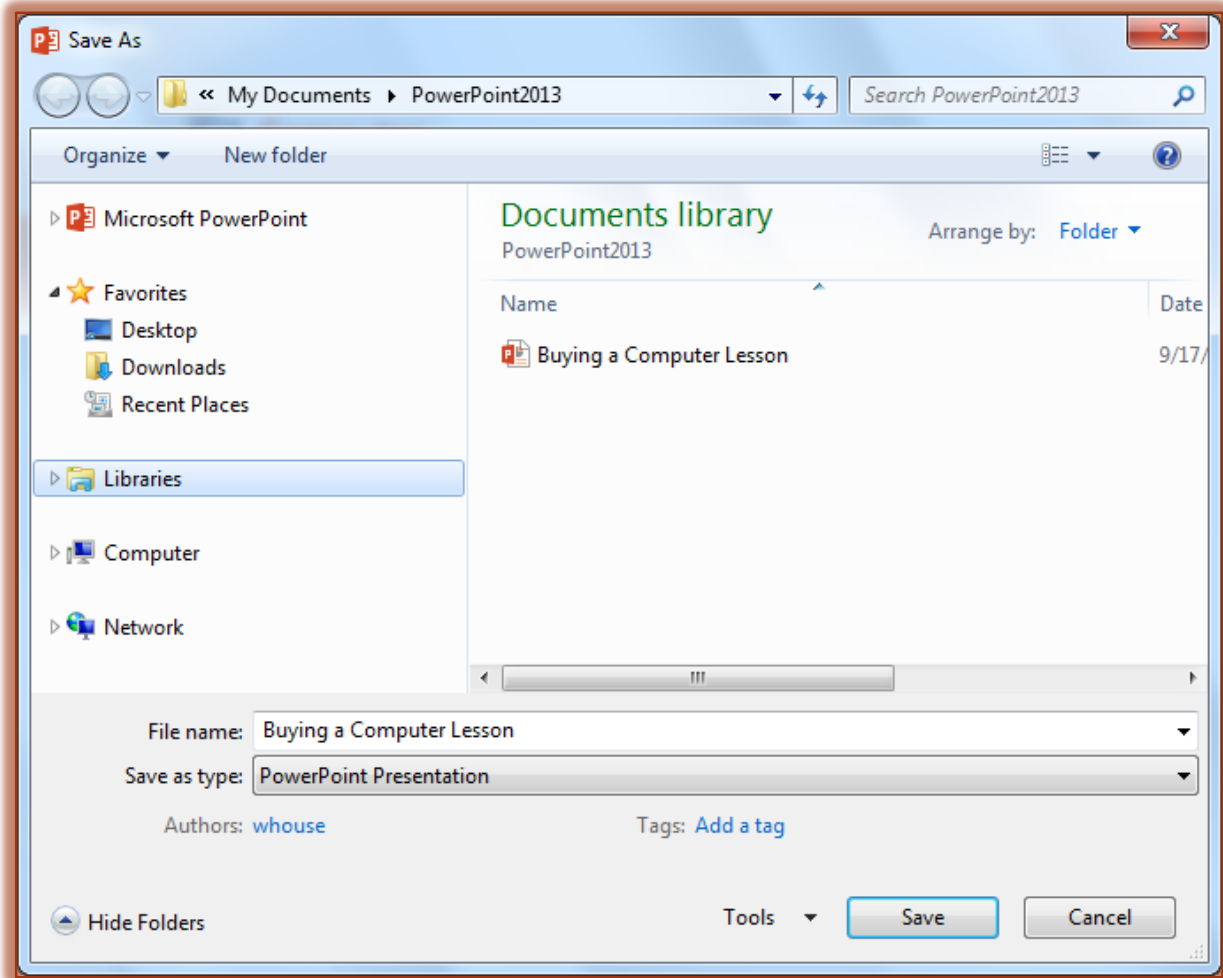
Save As

« My Documents ▸ PowerPoint2013

Search PowerPoint2013

Organize ▾ New folder

Microsoft PowerPoint

Favorites

Desktop

Downloads

Recent Places

Libraries

Computer

Network

Documents library

PowerPoint2013

Arrange by: Folder ▾

Name

Date

Buying a Computer Lesson

9/17/

File name: Buying a Computer Lesson

Save as type: PowerPoint Presentation

Authors: whouse

Tags: Add a tag

Hide Folders

Tools

Save

Cancel